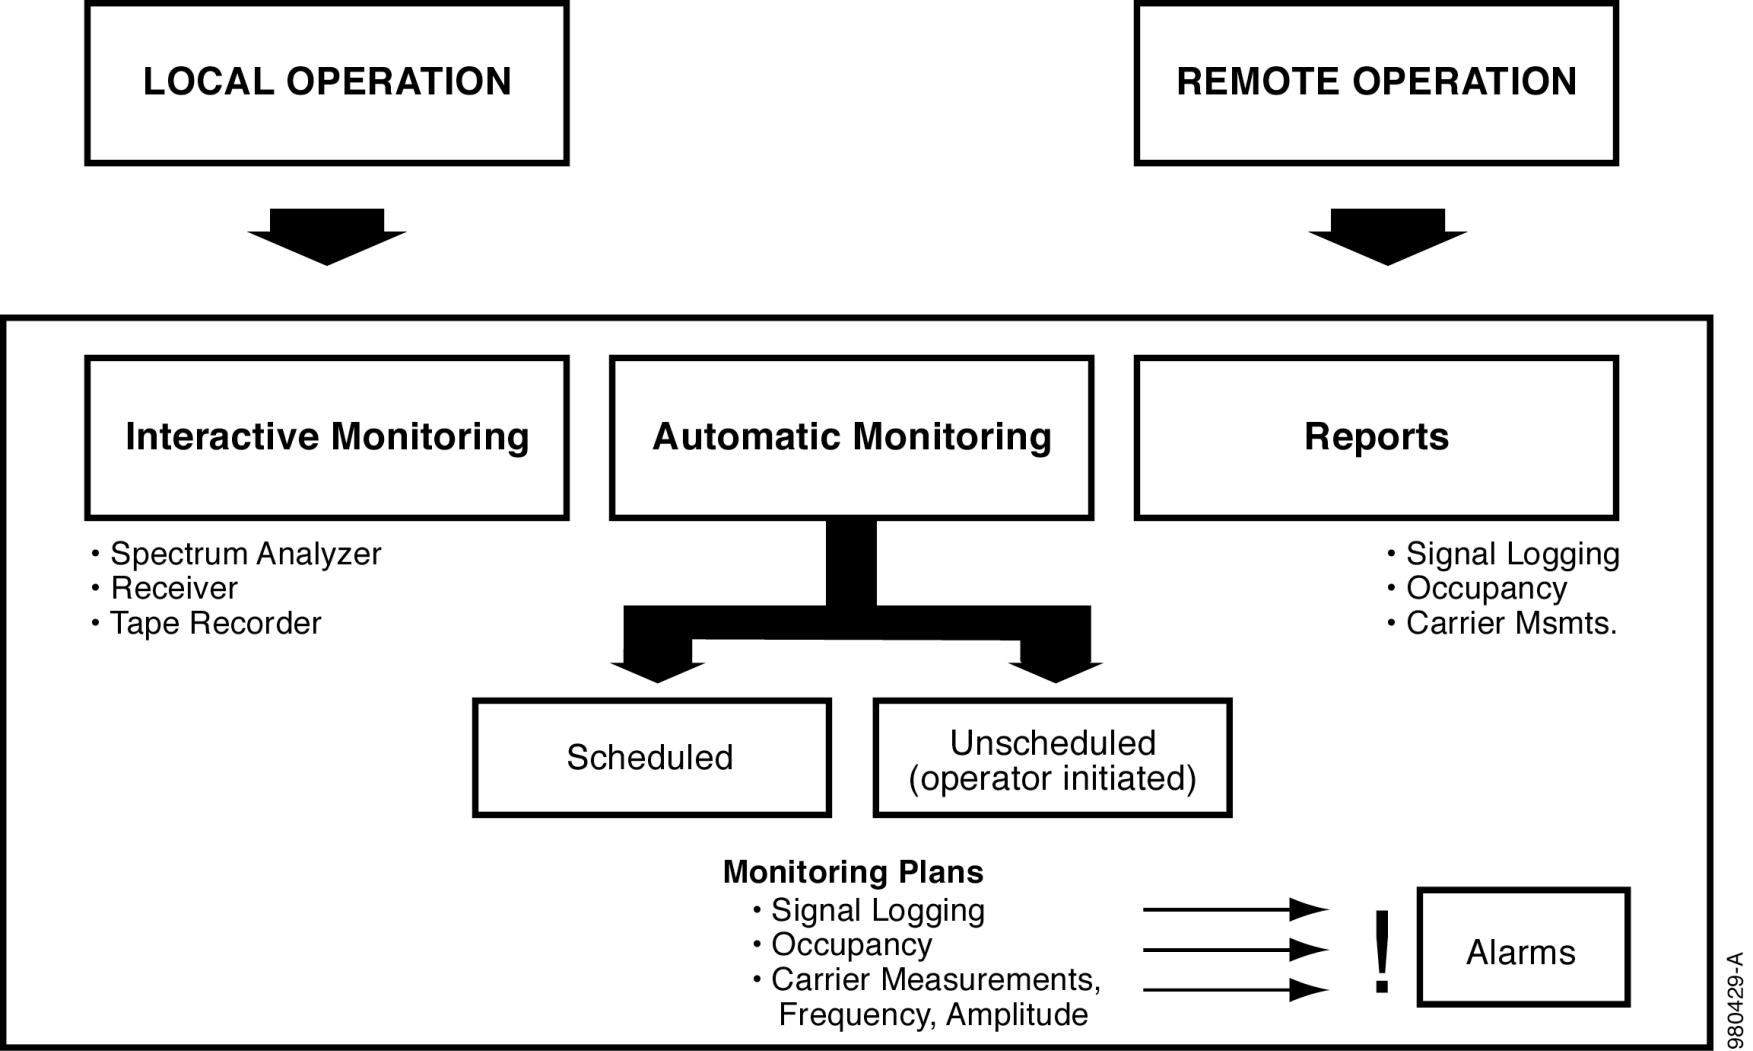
LOCAL OPERATION

REMOTE OPERATION

Interactive Monitoring

Automatic Monitoring

Reports

• Spectrum Analyzer
• Receiver
• Tape Recorder

• Signal Logging
• Occupancy
• Carrier Msmts.

Scheduled

Unscheduled (operator initiated)

Monitoring Plans
• Signal Logging
• Occupancy
• Carrier Measurements, Frequency, Amplitude

!

Alarms

980429-A